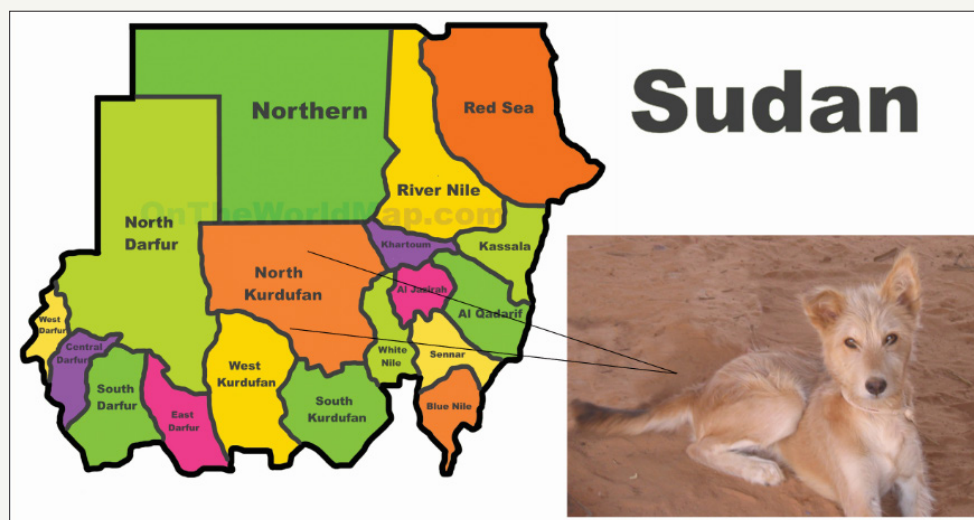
Sudan

Northern

Red Sea

River Nile

North Darfur

OnTheWorldMap.com

Khartoum

Kassala

North Kurdufan

Al Jazirah

Al Qadarif

West Darfur

Central Darfur

White Nile

Sennar

West Kurdufan

South Darfur

East Darfur

South Kurdufan

Blue Nile